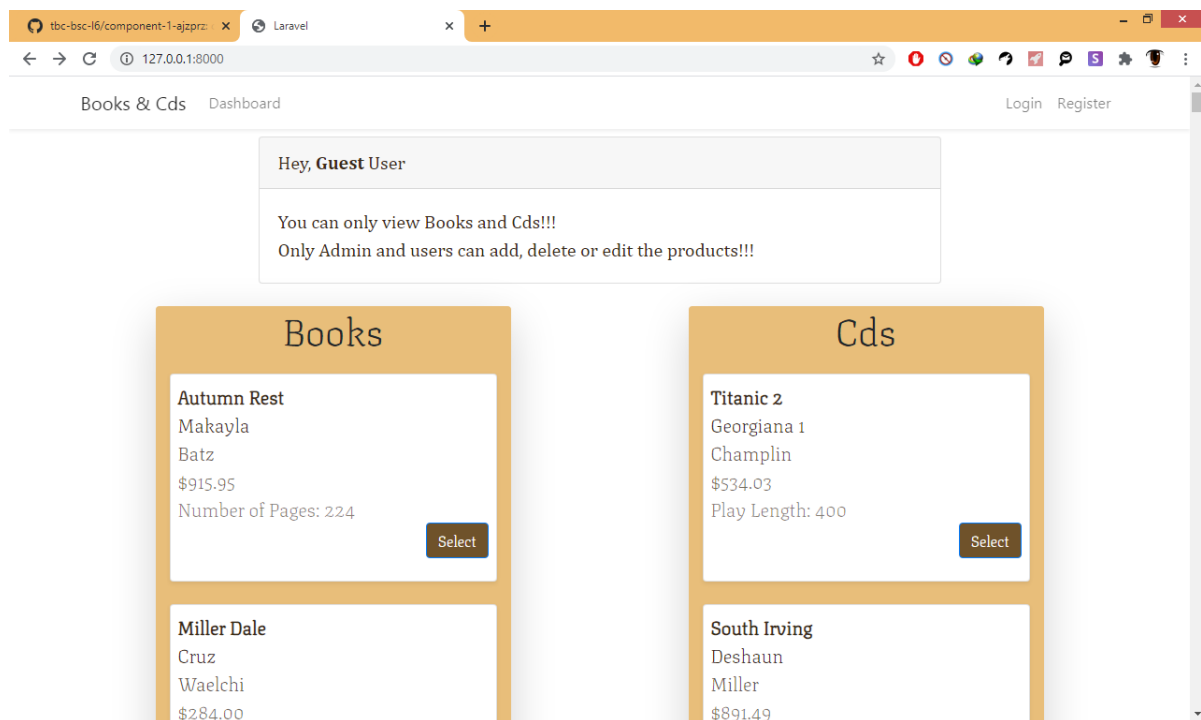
tbc-bsc-l6/component-1-ajzprz ×
Laravel ×
+
127.0.0.1:8000

Books & Cds Dashboard Login Register

Hey, **Guest** User

You can only view Books and Cds!!!
Only Admin and users can add, delete or edit the products!!!

Books

Autumn Rest
Makayla
Batz
$915.95
Number of Pages: 224
Select

Miller Dale
Cruz
Waelchi
$284.00

Cds

Titanic 2
Georgiana 1
Champlin
$534.03
Play Length: 400
Select

South Irving
Deshaun
Miller
$891.49